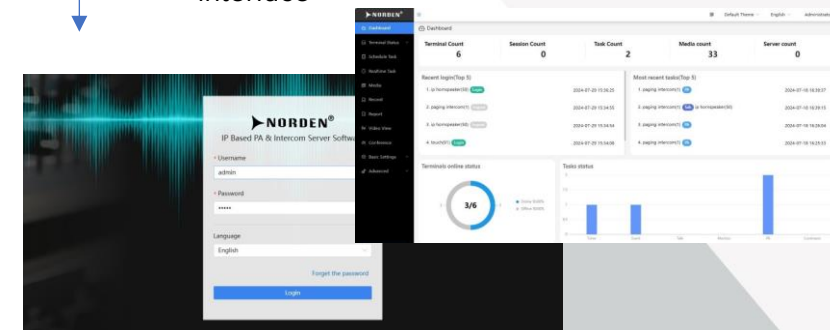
Interface

NORDEN®
IP Based PA & Intercom Server Softw
* Username
admin
* Password
•••••
Language
English
Forget the password
Login

NORDEN®
Dashboard
Terminal Status
Schedule Task
Realtime Task
Media
Record
Report
Video View
Conference
Basic Settings
Advanced
Default Theme
English
Administrat
Dashboard
Terminal Count
6
Session Count
0
Task Count
2
Media count
33
Server count
0
Recent login(Top 5)
1. ip hornspeaker(50) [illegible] 2024-07-20 15:36:25
2. paging intercom(1) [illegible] 2024-07-20 15:34:53
3. ip hornspeaker(50) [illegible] 2024-07-20 15:34:54
4. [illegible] 2024-07-20 15:34:08
Most recent tasks(Top 5)
1. paging intercom(1) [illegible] 2024-07-18 16:39:37
2. paging intercom(1) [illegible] ip hornspeaker(50) 2024-07-18 16:39:15
3. paging intercom(1) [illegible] 2024-07-18 16:24:04
4. paging intercom(1) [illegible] 2024-07-18 16:23:33
Terminals online status
3/6
Online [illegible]
Offline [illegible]
Tasks status
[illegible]